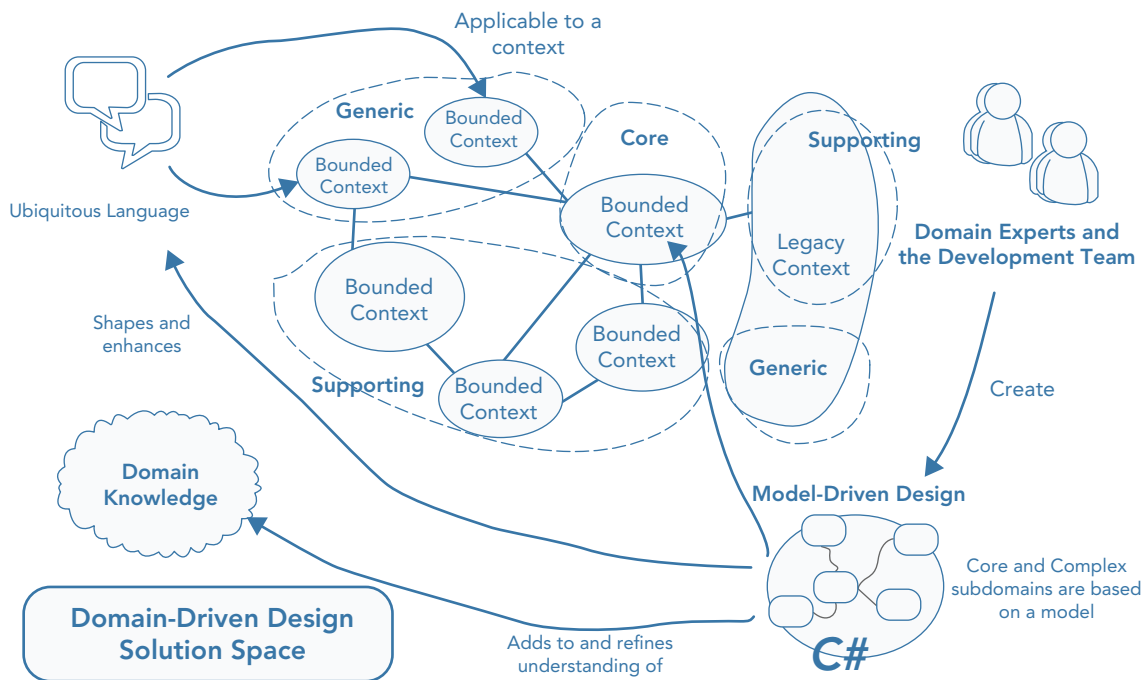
Applicable to a context

Ubiquitous Language

Generic

Bounded Context

Bounded Context

Core

Bounded Context

Supporting

Legacy Context

Domain Experts and the Development Team

Bounded Context

Bounded Context

Shapes and enhances

Supporting

Bounded Context

Generic

Create

Domain Knowledge

Model-Driven Design

Core and Complex subdomains are based on a model

Domain-Driven Design Solution Space

Adds to and refines understanding of

C#